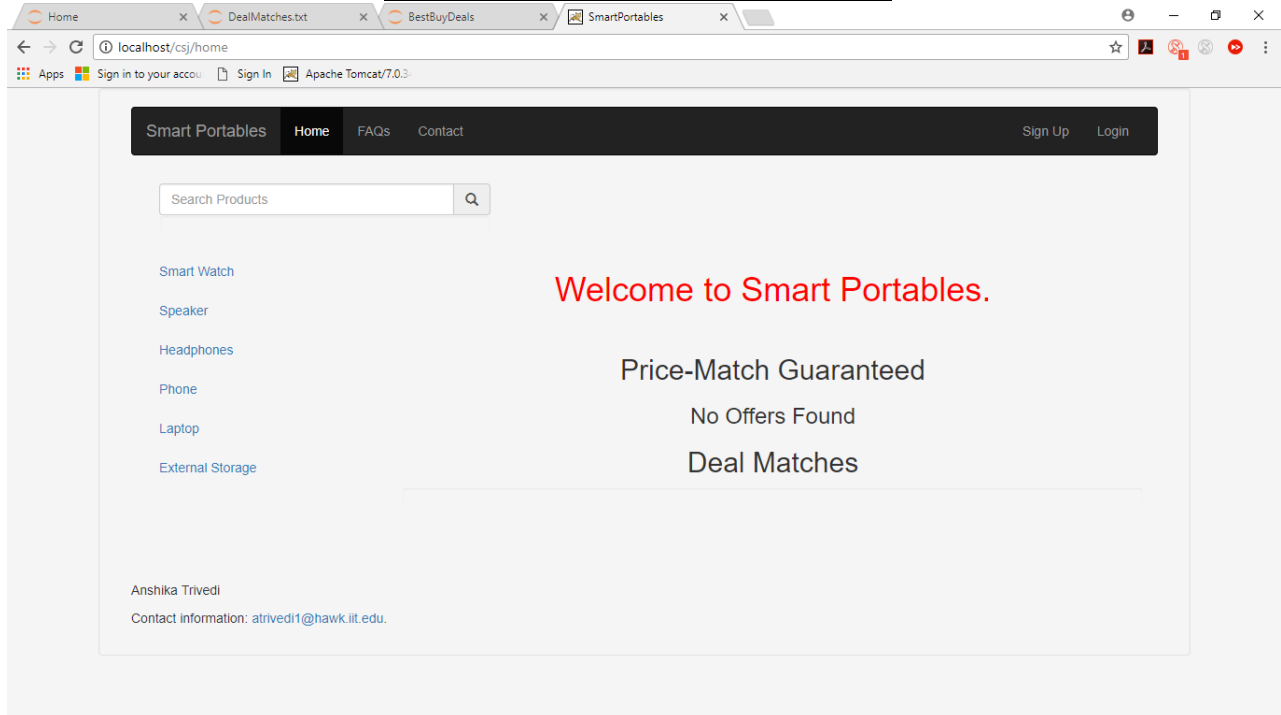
Home
DealMatches.txt
BestBuyDeals
SmartPortables

localhost/csj/home

Apps Sign in to your accou Sign In Apache Tomcat/7.0.3

Smart Portables Home FAQs Contact Sign Up Login

Search Products

Smart Watch
Speaker
Headphones
Phone
Laptop
External Storage

Welcome to Smart Portables.

Price-Match Guaranteed

No Offers Found

Deal Matches

Anshika Trivedi
Contact information: atrivedi1@hawk.iit.edu.